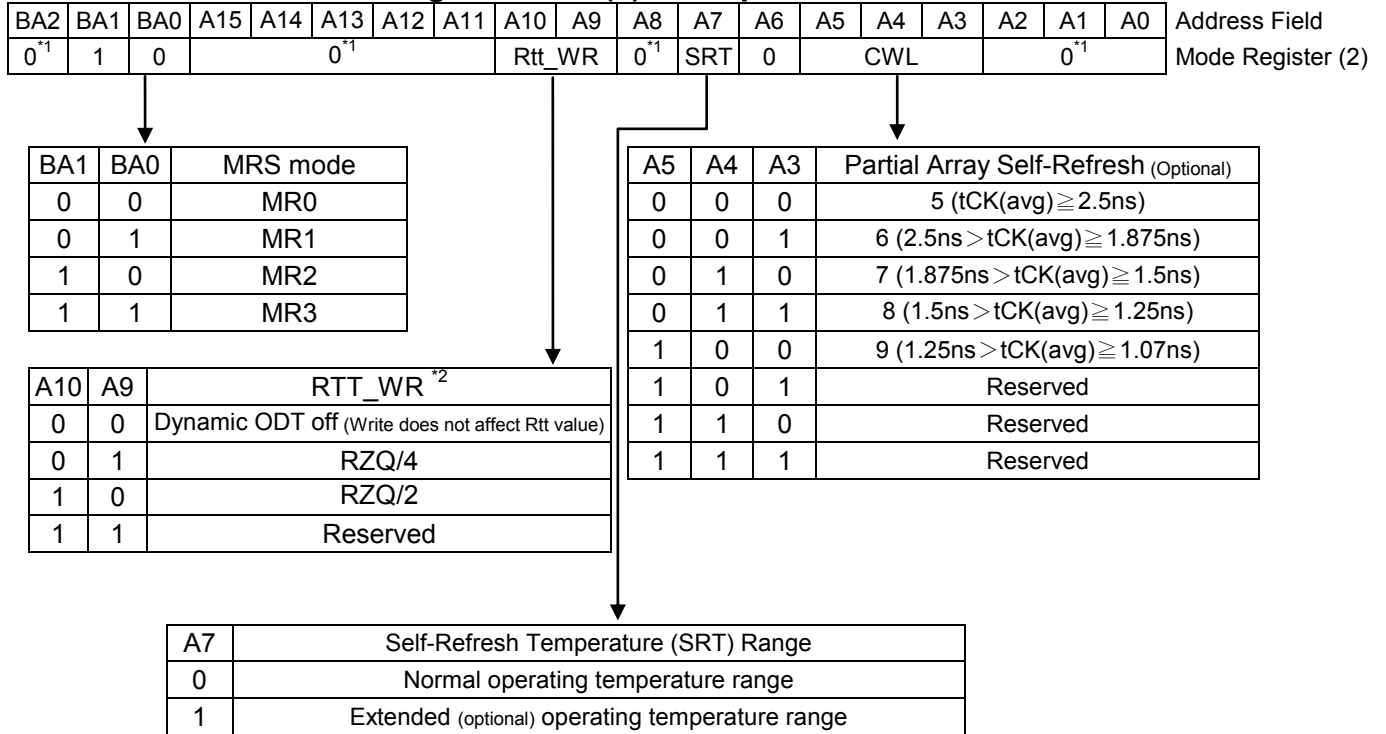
| BA2 | BA1 | BA0 | A15 | A14 | A13 | A12 | A11 | A10 | A9 | A8 | A7 | A6 | A5 | A4 | A3 | A2 | A1 | A0 | Address Field |
|---|---|---|---|---|---|---|---|---|---|---|---|---|---|---|---|---|---|---|---|
| $0^{*1}$ | 1 | 0 | $0^{*1}$ | | | | | Rtt_WR | | $0^{*1}$ | SRT | 0 | CWL | | | $0^{*1}$ | | | Mode Register (2) |

| BA1 | BA0 | MRS mode |
|---|---|---|
| 0 | 0 | MR0 |
| 0 | 1 | MR1 |
| 1 | 0 | MR2 |
| 1 | 1 | MR3 |

| A5 | A4 | A3 | Partial Array Self-Refresh (Optional) |
|---|---|---|---|
| 0 | 0 | 0 | 5 (tCK(avg)≧2.5ns) |
| 0 | 0 | 1 | 6 (2.5ns＞tCK(avg)≧1.875ns) |
| 0 | 1 | 0 | 7 (1.875ns＞tCK(avg)≧1.5ns) |
| 0 | 1 | 1 | 8 (1.5ns＞tCK(avg)≧1.25ns) |
| 1 | 0 | 0 | 9 (1.25ns＞tCK(avg)≧1.07ns) |
| 1 | 0 | 1 | Reserved |
| 1 | 1 | 0 | Reserved |
| 1 | 1 | 1 | Reserved |

| A10 | A9 | RTT_WR $^{*2}$ |
|---|---|---|
| 0 | 0 | Dynamic ODT off (Write does not affect Rtt value) |
| 0 | 1 | RZQ/4 |
| 1 | 0 | RZQ/2 |
| 1 | 1 | Reserved |

| A7 | Self-Refresh Temperature (SRT) Range |
|---|---|
| 0 | Normal operating temperature range |
| 1 | Extended (optional) operating temperature range |